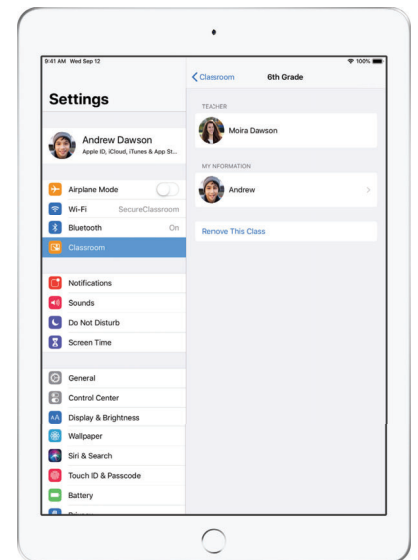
9:41 AM Wed Sep 12

100%

Settings

Andrew Dawson
Apple ID, iCloud, iTunes & App St...

Airplane Mode

Wi-Fi SecureClassroom

Bluetooth On

Classroom

Notifications

Sounds

Do Not Disturb

Screen Time

General

Control Center

Display & Brightness

Wallpaper

Siri & Search

Touch ID & Passcode

Battery

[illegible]

Classroom 6th Grade

TEACHER

Moira Dawson

MY INFORMATION

Andrew

Remove This Class